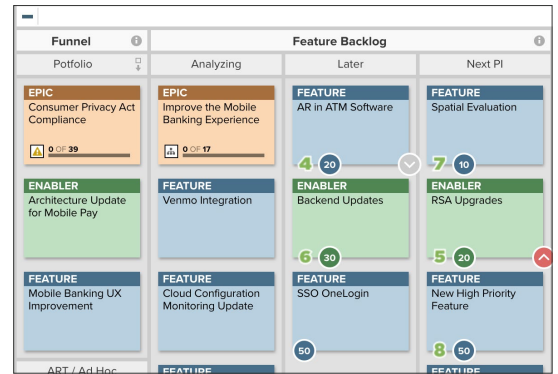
Funnel

Feature Backlog

Potfolio

Analyzing

Later

Next PI

EPIC
Consumer Privacy Act Compliance
0 OF 39

EPIC
Improve the Mobile Banking Experience
0 OF 17

FEATURE
AR in ATM Software
4 20

FEATURE
Spatial Evaluation
7 10

ENABLER
Architecture Update for Mobile Pay

FEATURE
Venmo Integration

ENABLER
Backend Updates
6 30

ENABLER
RSA Upgrades
5 20

FEATURE
Mobile Banking UX Improvement

FEATURE
Cloud Configuration Monitoring Update

FEATURE
SSO OneLogin
50

FEATURE
New High Priority Feature
8 50

ART / Ad Hoc

FEATURE

FEATURE